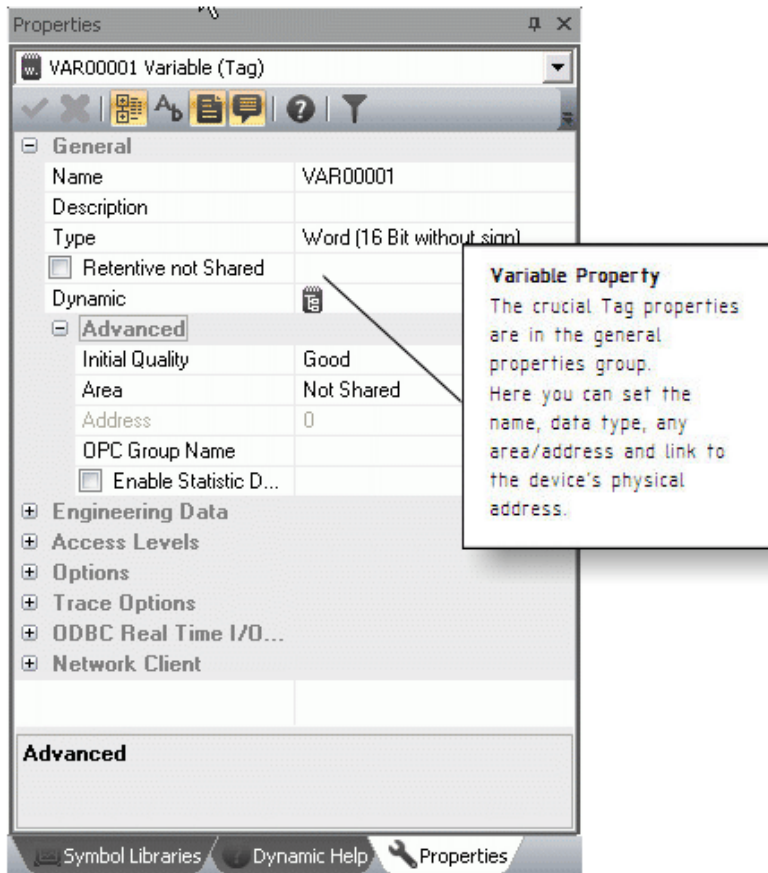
Properties

VAR00001 Variable (Tag)

General

| | |
|---|---|
| Name | VAR00001 |
| Description | |
| Type | Word (16 Bit without sign) |
| Retentive not Shared | |
| Dynamic | |

Advanced

| | |
|---|---|
| Initial Quality | Good |
| Area | Not Shared |
| Address | 0 |
| OPC Group Name | |
| Enable Statistic D... | |

Engineering Data
Access Levels
Options
Trace Options
ODBC Real Time I/O...
Network Client

Advanced

Symbol Libraries
Dynamic Help
Properties

Variable Property
The crucial Tag properties are in the general properties group.
Here you can set the name, data type, any area/address and link to the device's physical address.